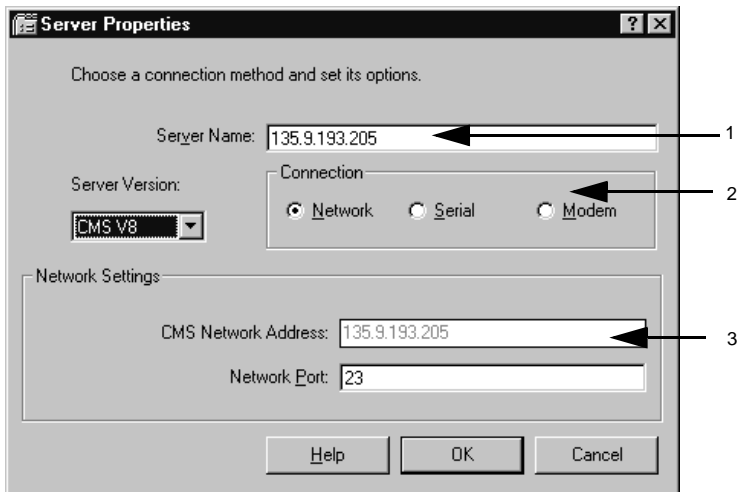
Server Properties

?

Choose a connection method and set its options.

Server Name: 135.9.193.205

1

Server Version:

CMS V8

Connection

Network

Serial

Modem

2

Network Settings

CMS Network Address: 135.9.193.205

3

Network Port: 23

Help

OK

Cancel